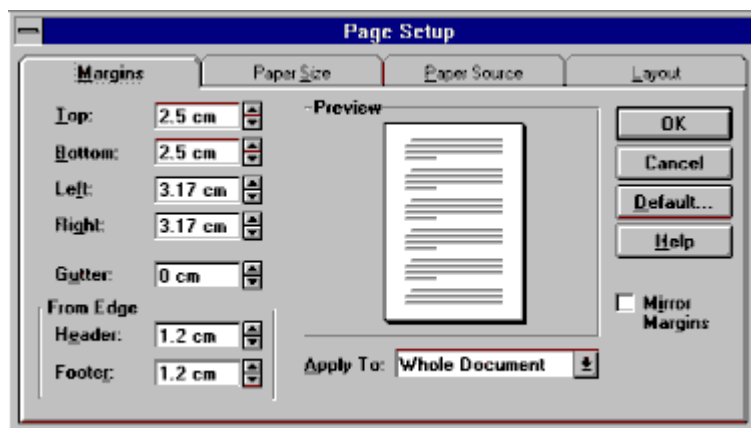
Page Setup

Margins

Paper Size

Paper Source

Layout

Top: 2.5 cm

Bottom: 2.5 cm

Left: 3.17 cm

Right: 3.17 cm

Gutter: 0 cm

From Edge

Header: 1.2 cm

Footer: 1.2 cm

Preview

Apply To: Whole Document

OK

Cancel

Default...

Help

Mirror Margins